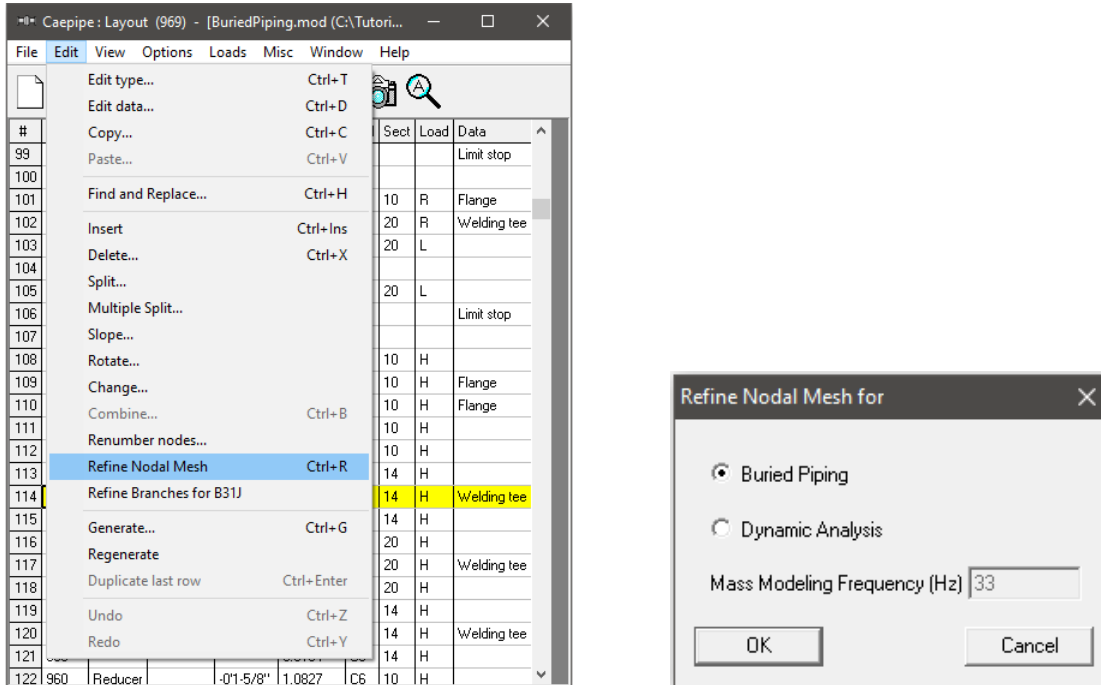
Caepipe : Layout (969) - [BuriedPiping.mod (C:\Tutori...

File Edit View Options Loads Misc Window Help

| Edit type... | Ctrl+T |
|---|---|
| Edit data... | Ctrl+D |
| Copy... | Ctrl+C |
| Paste... | Ctrl+V |
| Find and Replace... | Ctrl+H |
| Insert | Ctrl+Ins |
| Delete... | Ctrl+X |
| Split... | |
| Multiple Split... | |
| Slope... | |
| Rotate... | |
| Change... | |
| Combine... | Ctrl+B |
| Renumber nodes... | |
| Refine Nodal Mesh | Ctrl+R |
| Refine Branches for B31J | |
| Generate... | Ctrl+G |
| Regenerate | |
| Duplicate last row | Ctrl+Enter |
| Undo | Ctrl+Z |
| Redo | Ctrl+Y |

| # | Sect | Load | Data |
|---|---|---|---|
| 99 | | | Limit stop |
| 100 | | | |
| 101 | 10 | R | Flange |
| 102 | 20 | R | Welding tee |
| 103 | 20 | L | |
| 104 | | | |
| 105 | 20 | L | |
| 106 | | | Limit stop |
| 107 | | | |
| 108 | 10 | H | |
| 109 | 10 | H | Flange |
| 110 | 10 | H | Flange |
| 111 | 10 | H | |
| 112 | 10 | H | |
| 113 | 14 | H | |
| 114 | 14 | H | Welding tee |
| 115 | 14 | H | |
| 116 | 20 | H | |
| 117 | 20 | H | Welding tee |
| 118 | 20 | H | |
| 119 | 14 | H | |
| 120 | 14 | H | Welding tee |
| 121 | 14 | H | |
| 122 960 Reducer -0'1-5/8" 1.0827 C6 | 10 | H | |

Refine Nodal Mesh for

Buried Piping

Dynamic Analysis

Mass Modeling Frequency (Hz) 33

OK

Cancel